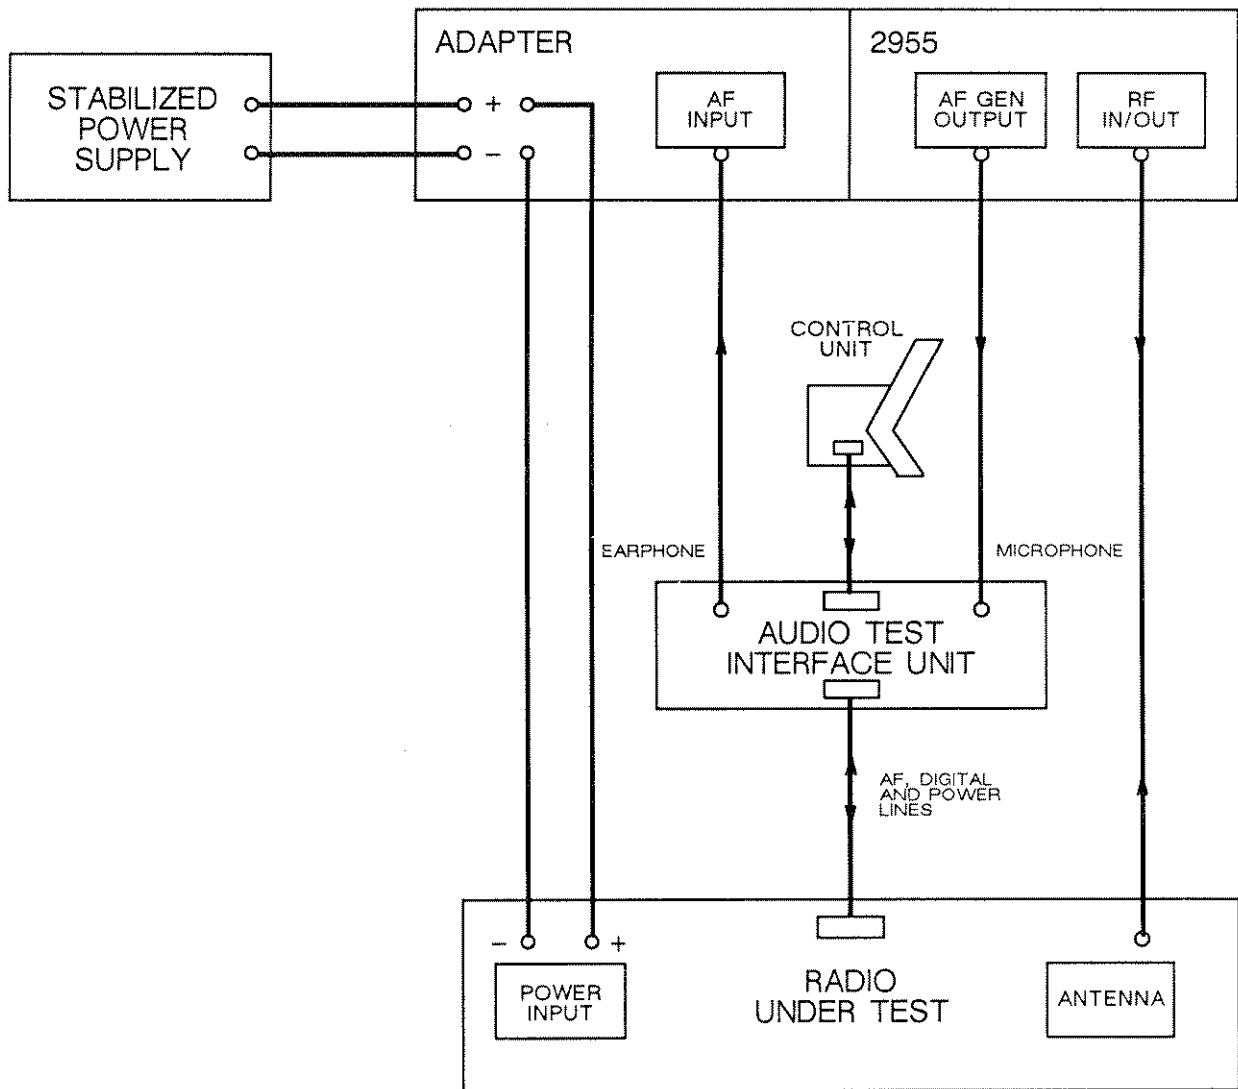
ADAPTER

2955

STABILIZED POWER SUPPLY

+

−

AF INPUT

AF GEN OUTPUT

RF IN/OUT

CONTROL UNIT

EARPHONE

MICROPHONE

AUDIO TEST INTERFACE UNIT

AF, DIGITAL AND POWER LINES

−

+

POWER INPUT

RADIO UNDER TEST

ANTENNA